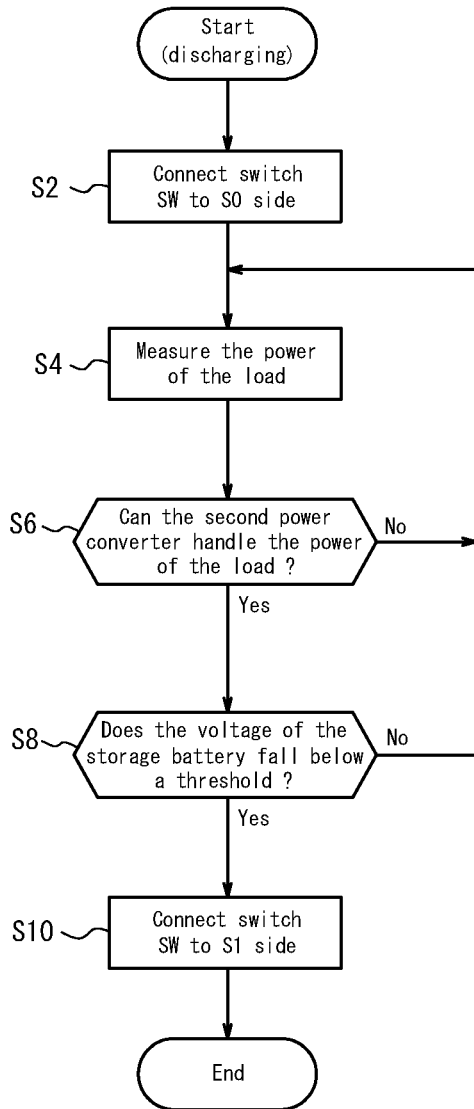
Start
(discharging)

S2
Connect switch
SW to S0 side

S4
Measure the power
of the load

S6
Can the second power
converter handle the power
of the load ?
No
Yes

S8
Does the voltage of the
storage battery fall below
a threshold ?
No
Yes

S10
Connect switch
SW to S1 side

End